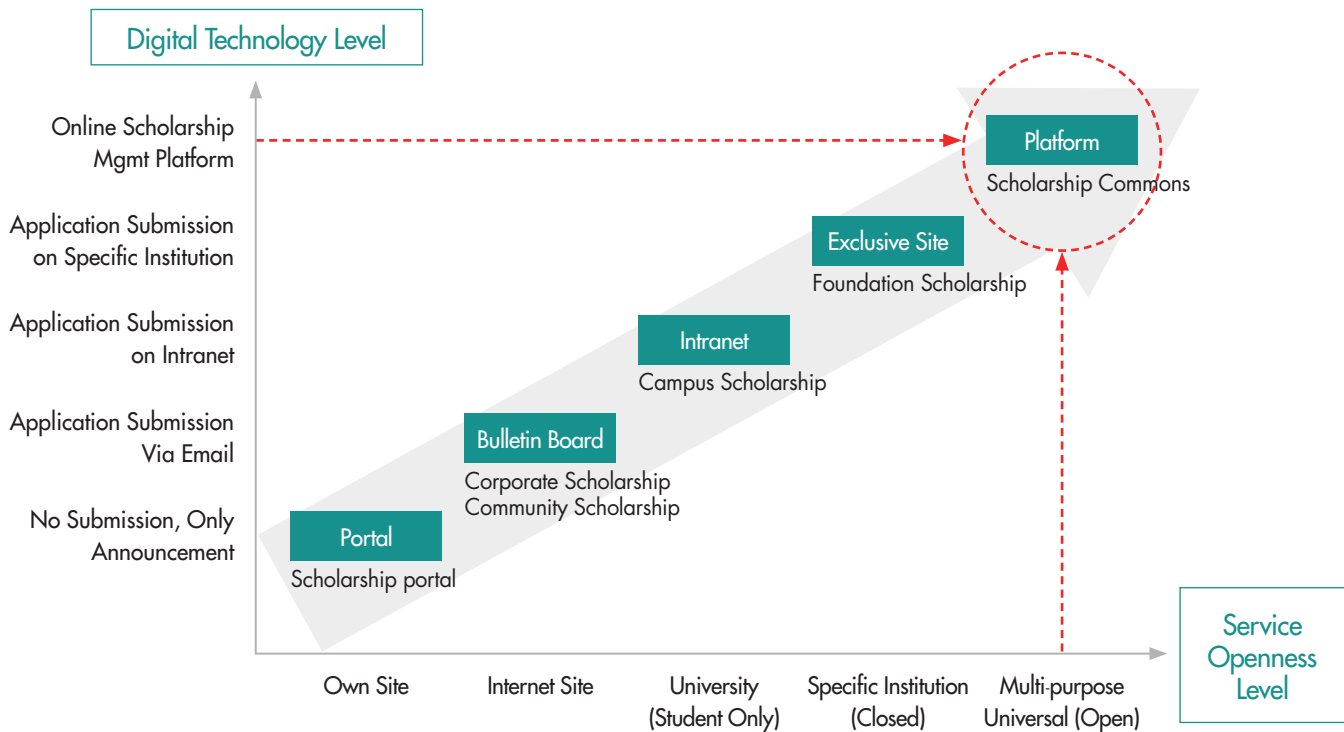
Digital Technology Level

Online Scholarship Mgmt Platform

Application Submission on Specific Institution

Application Submission on Intranet

Application Submission Via Email

No Submission, Only Announcement

Platform
Scholarship Commons

Exclusive Site
Foundation Scholarship

Intranet
Campus Scholarship

Bulletin Board
Corporate Scholarship
Community Scholarship

Portal
Scholarship portal

Own Site

Internet Site

University (Student Only)

Specific Institution (Closed)

Multi-purpose Universal (Open)

Service Openness Level